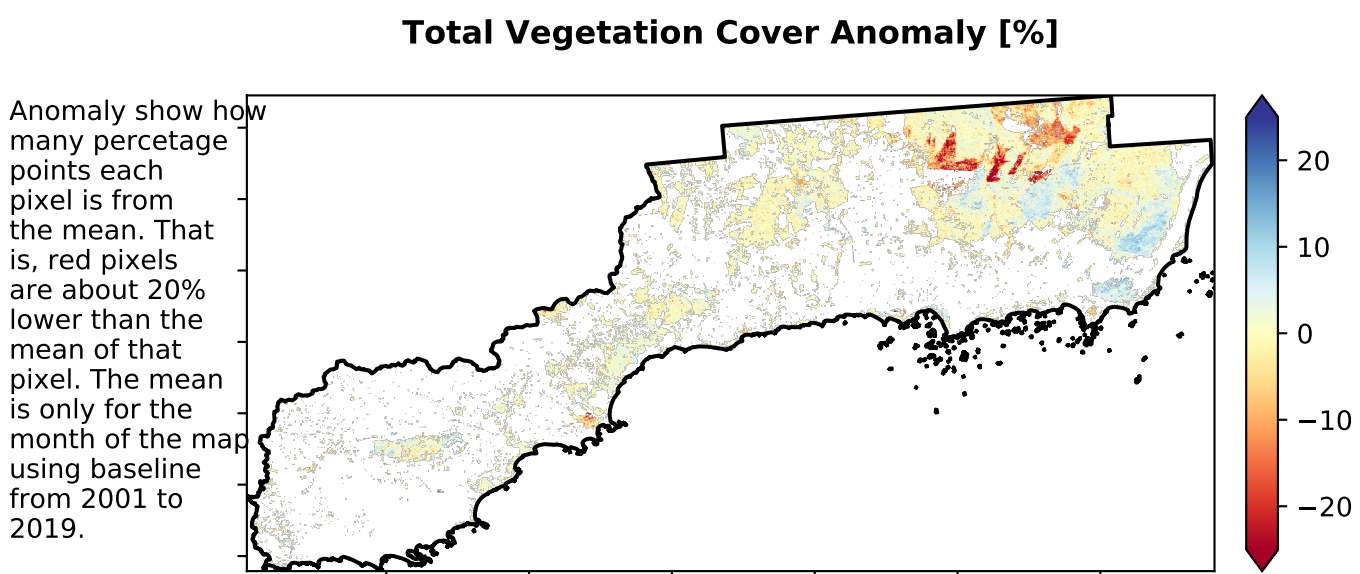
Total Vegetation Cover Anomaly [%]

Anomaly show how many percetage points each pixel is from the mean. That is, red pixels are about 20% lower than the mean of that pixel. The mean is only for the month of the map using baseline from 2001 to 2019.

20
10
0
−10
−20